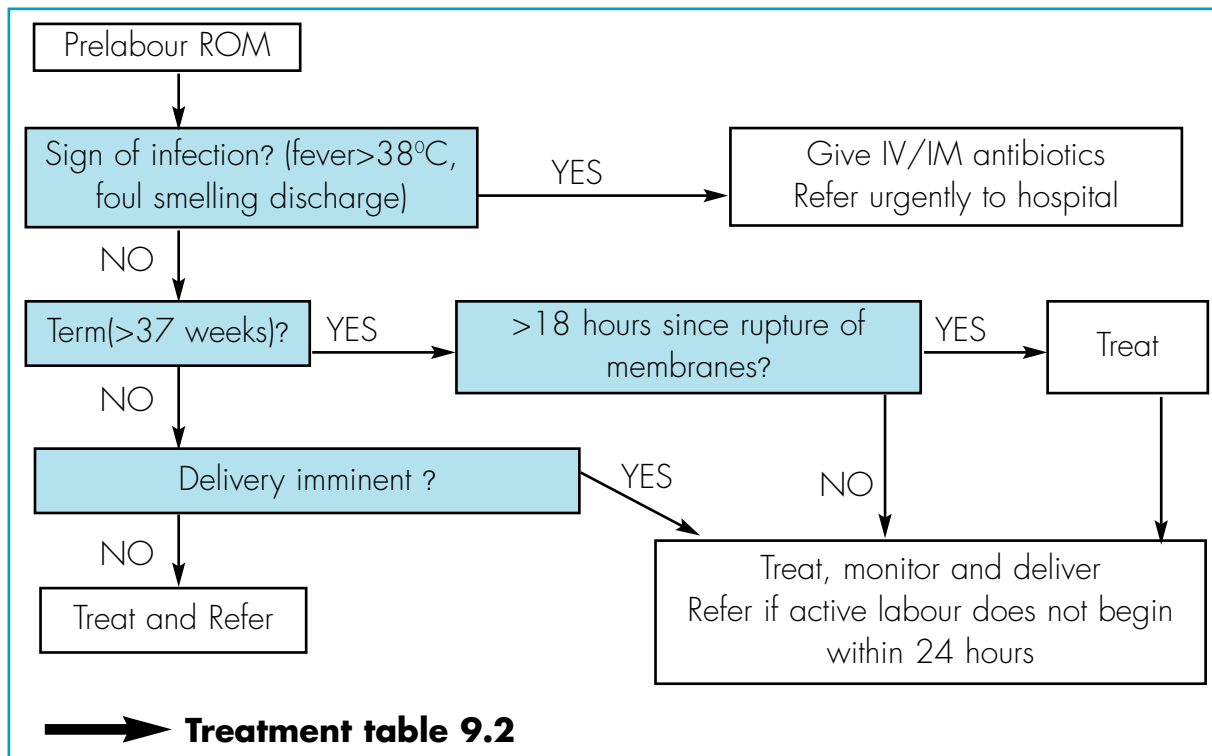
Prelabour ROM

Sign of infection? (fever>38$^{0}$C, foul smelling discharge)

YES

Give IV/IM antibiotics
Refer urgently to hospital

NO

Term(>37 weeks)?

YES

>18 hours since rupture of membranes?

YES

Treat

NO

Delivery imminent ?

YES

NO

NO

Treat and Refer

Treat, monitor and deliver
Refer if active labour does not begin within 24 hours

Treatment table 9.2